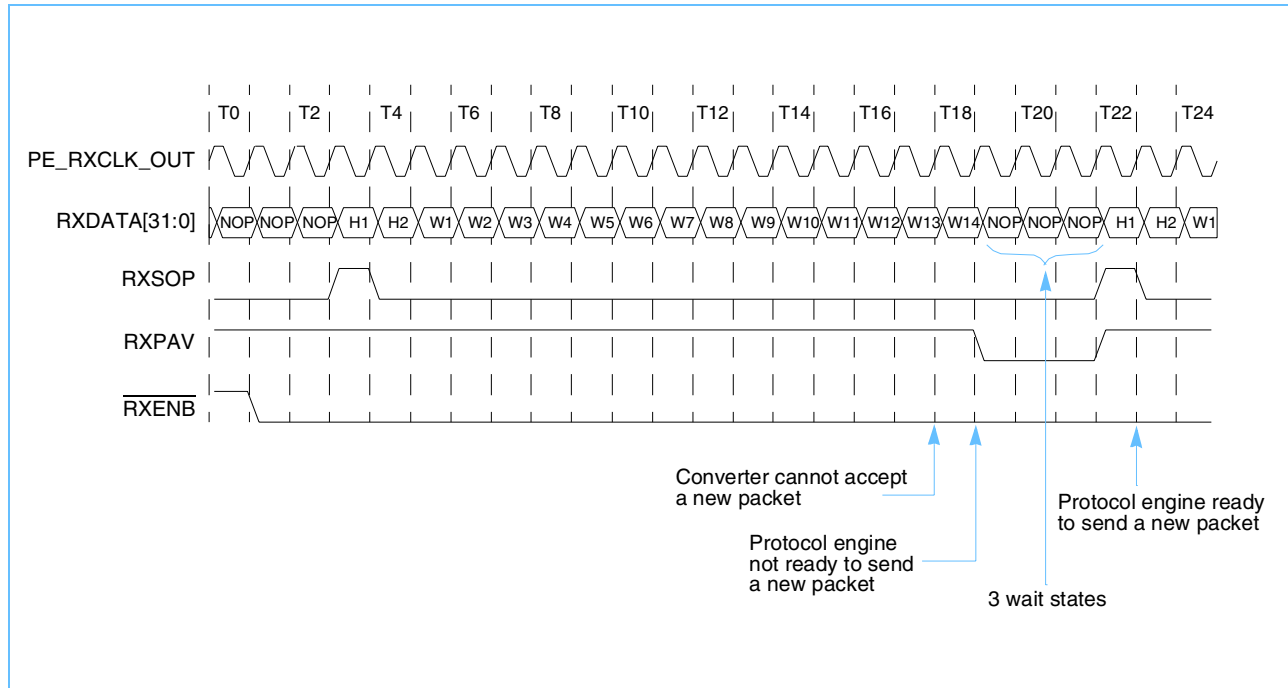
T0 T2 T4 T6 T8 T10 T12 T14 T16 T18 T20 T22 T24

PE_RXCLK_OUT

RXDATA[31:0] NOP NOP NOP H1 H2 W1 W2 W3 W4 W5 W6 W7 W8 W9 W10 W11 W12 W13 W14 NOP NOP NOP H1 H2 W1

RXSOP

RXPAV

$\overline{RXENB}$

Converter cannot accept a new packet

Protocol engine not ready to send a new packet

3 wait states

Protocol engine ready to send a new packet